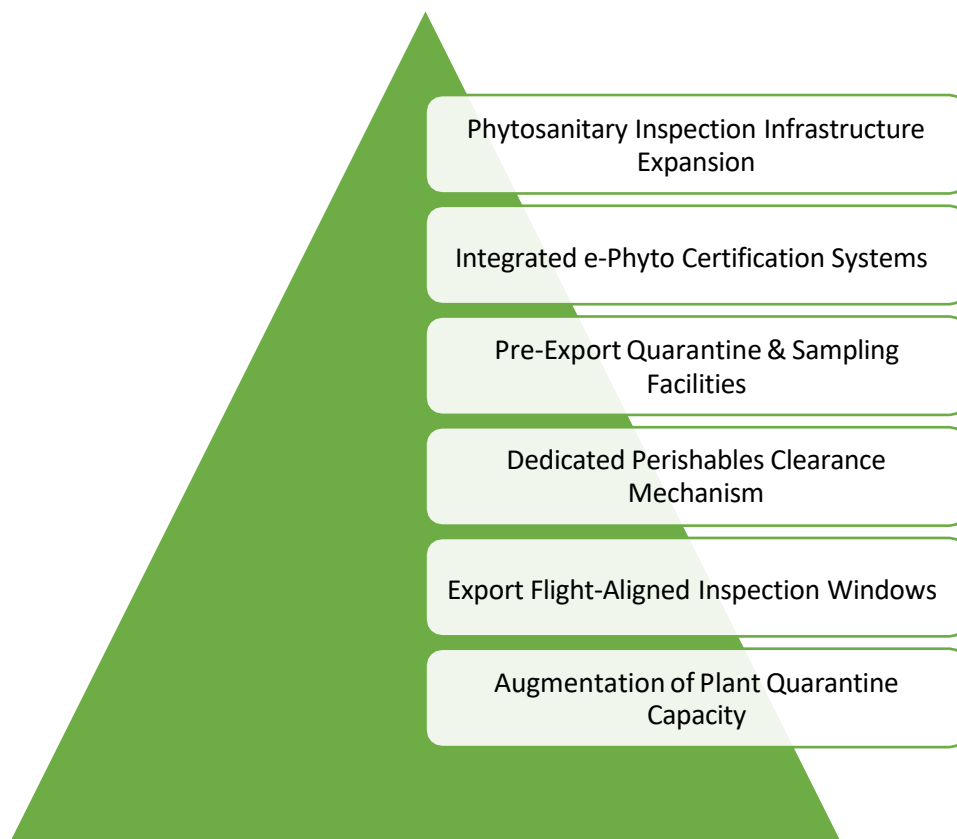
Phytosanitary Inspection Infrastructure Expansion

Integrated e-Phyto Certification Systems

Pre-Export Quarantine & Sampling Facilities

Dedicated Perishables Clearance Mechanism

Export Flight-Aligned Inspection Windows

Augmentation of Plant Quarantine Capacity